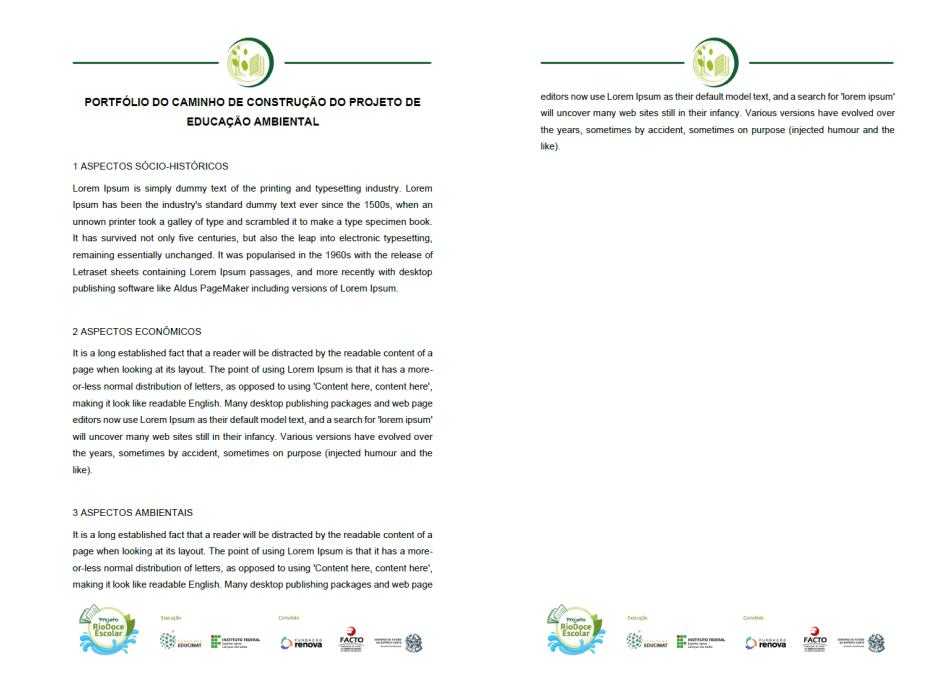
PORTFÓLIO DO CAMINHO DE CONSTRUÇÃO DO PROJETO DE EDUCAÇÃO AMBIENTAL

1 ASPECTOS SÓCIO-HISTÓRICOS

Lorem Ipsum is simply dummy text of the printing and typesetting industry. Lorem Ipsum has been the industry's standard dummy text ever since the 1500s, when an unnown printer took a galley of type and scrambled it to make a type specimen book. It has survived not only five centuries, but also the leap into electronic typesetting, remaining essentially unchanged. It was popularised in the 1960s with the release of Letraset sheets containing Lorem Ipsum passages, and more recently with desktop publishing software like Aldus PageMaker including versions of Lorem Ipsum.

2 ASPECTOS ECONÔMICOS

It is a long established fact that a reader will be distracted by the readable content of a page when looking at its layout. The point of using Lorem Ipsum is that it has a more-or-less normal distribution of letters, as opposed to using 'Content here, content here', making it look like readable English. Many desktop publishing packages and web page editors now use Lorem Ipsum as their default model text, and a search for 'lorem ipsum' will uncover many web sites still in their infancy. Various versions have evolved over the years, sometimes by accident, sometimes on purpose (injected humour and the like).

3 ASPECTOS AMBIENTAIS

It is a long established fact that a reader will be distracted by the readable content of a page when looking at its layout. The point of using Lorem Ipsum is that it has a more-or-less normal distribution of letters, as opposed to using 'Content here, content here', making it look like readable English. Many desktop publishing packages and web page

Projeto RioDoce Escolar   Execução   EDUCIMAT   INSTITUTO FEDERAL   Convênio   FUNDAÇÃO renova   FACTO

editors now use Lorem Ipsum as their default model text, and a search for 'lorem ipsum' will uncover many web sites still in their infancy. Various versions have evolved over the years, sometimes by accident, sometimes on purpose (injected humour and the like).

Projeto RioDoce Escolar   Execução   EDUCIMAT   INSTITUTO FEDERAL   Convênio   FUNDAÇÃO renova   FACTO